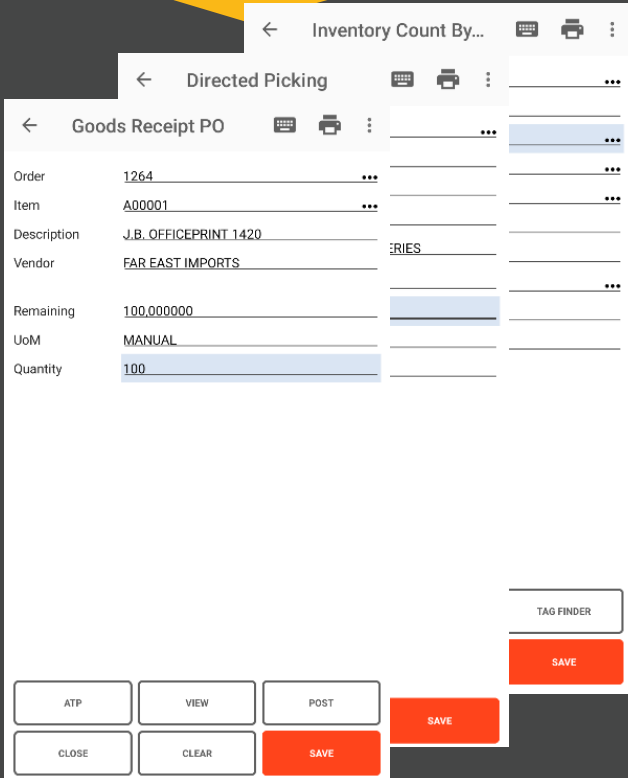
Inventory Count By...

Directed Picking

Goods Receipt PO

Order 1264

Item A00001

Description J.B. OFFICEPRINT 1420

Vendor FAR EAST IMPORTS

Remaining 100,000000

UoM MANUAL

Quantity 100

ERIES

TAG FINDER

SAVE

SAVE

ATP

VIEW

POST

CLOSE

CLEAR

SAVE